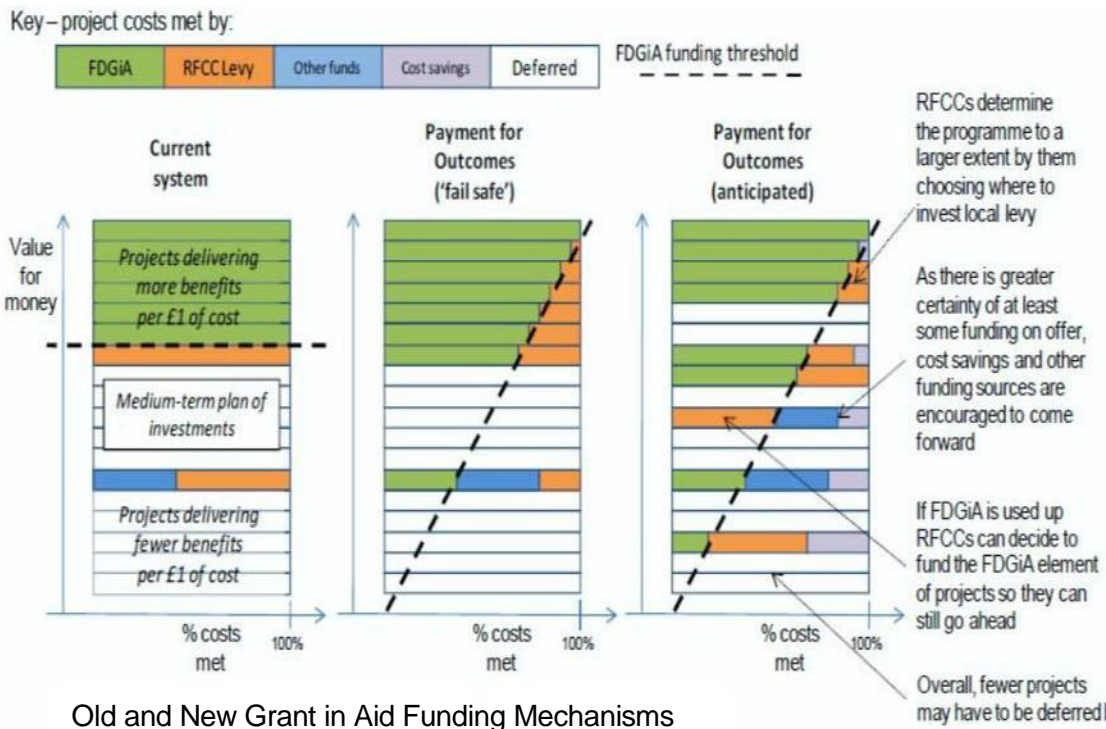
Key – project costs met by:

| FDGiA | RFCC Levy | Other funds | Cost savings | Deferred |
|---|---|---|---|---|

FDGiA funding threshold

Current system

Value for money

Projects delivering more benefits per £1 of cost

Medium-term plan of investments

Projects delivering fewer benefits per £1 of cost

% costs met

100%

Payment for Outcomes ('fail safe')

% costs met

100%

Payment for Outcomes (anticipated)

% costs met

100%

RFCCs determine the programme to a larger extent by them choosing where to invest local levy

As there is greater certainty of at least some funding on offer, cost savings and other funding sources are encouraged to come forward

If FDGiA is used up RFCCs can decide to fund the FDGiA element of projects so they can still go ahead

Overall, fewer projects may have to be deferred

Old and New Grant in Aid Funding Mechanisms